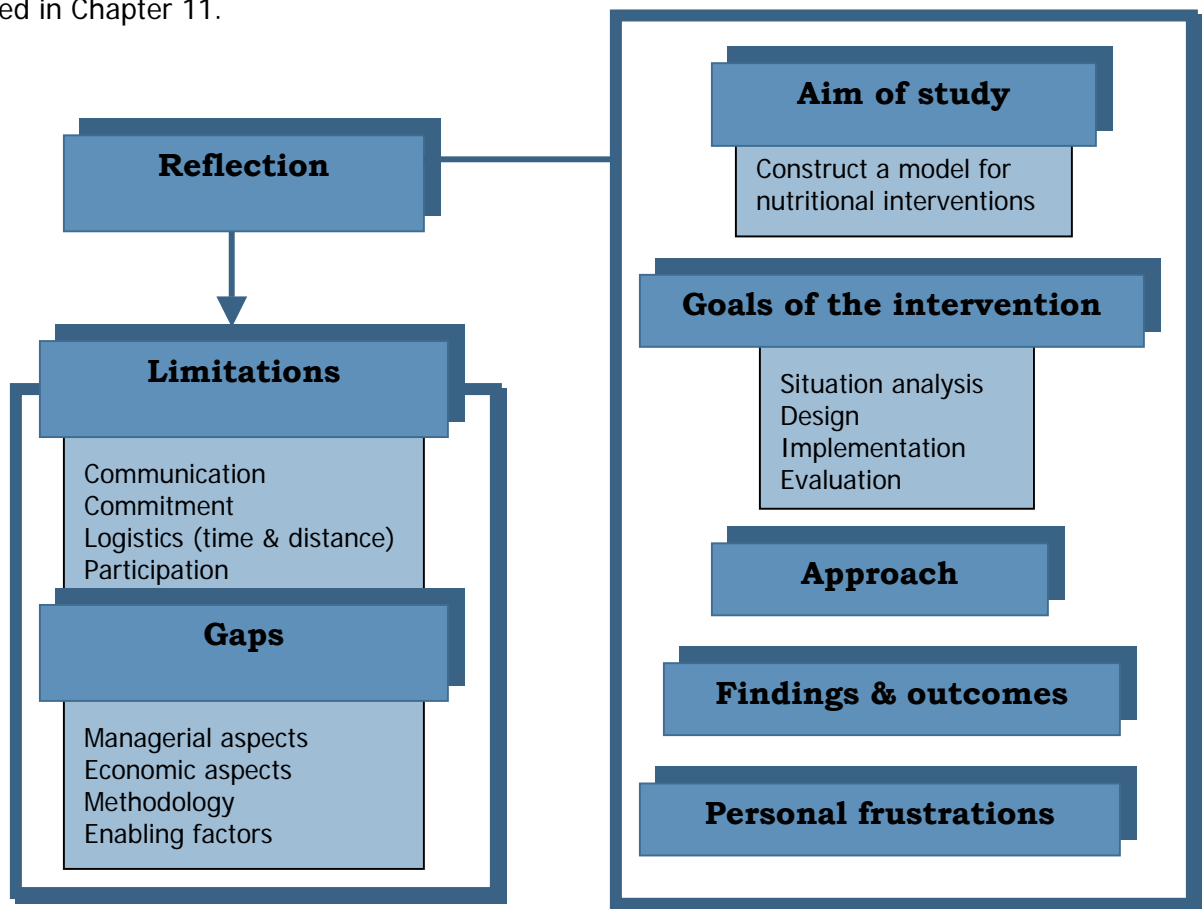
ed in Chapter 11.

Reflection

Limitations

Communication
Commitment
Logistics (time & distance)
Participation

Gaps

Managerial aspects
Economic aspects
Methodology
Enabling factors

Aim of study

Construct a model for nutritional interventions

Goals of the intervention

Situation analysis
Design
Implementation
Evaluation

Approach

Findings & outcomes

Personal frustrations